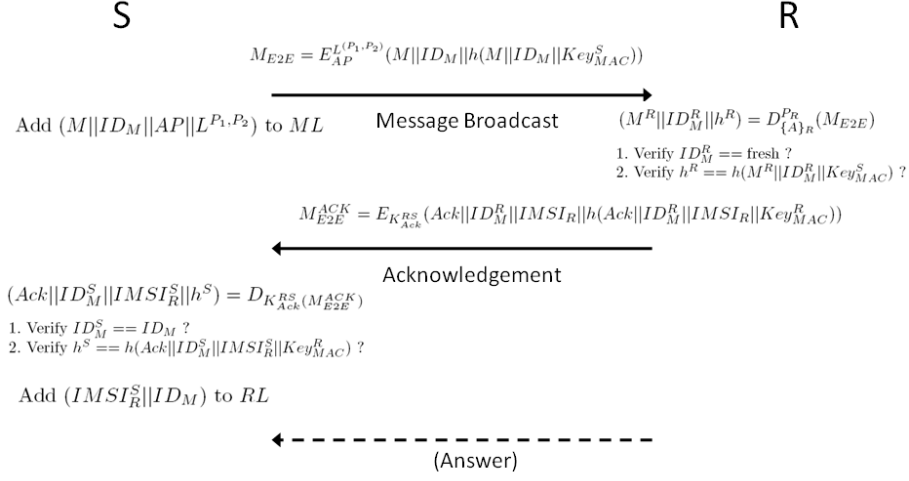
S

R

$M_{E2E} = E_{AP}^{L^{(P_1,P_2)}}(M||ID_M||h(M||ID_M||Key_{MAC}^S))$

Add $(M||ID_M||AP||L^{P_1,P_2})$ to $ML$

Message Broadcast

$(M^R||ID_M^R||h^R) = D_{\{A\}_R}^{P_R}(M_{E2E})$

1. Verify $ID_M^R ==$ fresh ?
2. Verify $h^R == h(M^R||ID_M^R||Key_{MAC}^S)$ ?

$M_{E2E}^{ACK} = E_{K_{Ack}^{RS}}(Ack||ID_M^R||IMSI_R||h(Ack||ID_M^R||IMSI_R||Key_{MAC}^R))$

Acknowledgement

$(Ack||ID_M^S||IMSI_R^S||h^S) = D_{K_{Ack}^{RS}(M_{E2E}^{ACK})}$

1. Verify $ID_M^S == ID_M$ ?
2. Verify $h^S == h(Ack||ID_M^S||IMSI_R^S||Key_{MAC}^R)$ ?

Add $(IMSI_R^S||ID_M)$ to $RL$

(Answer)